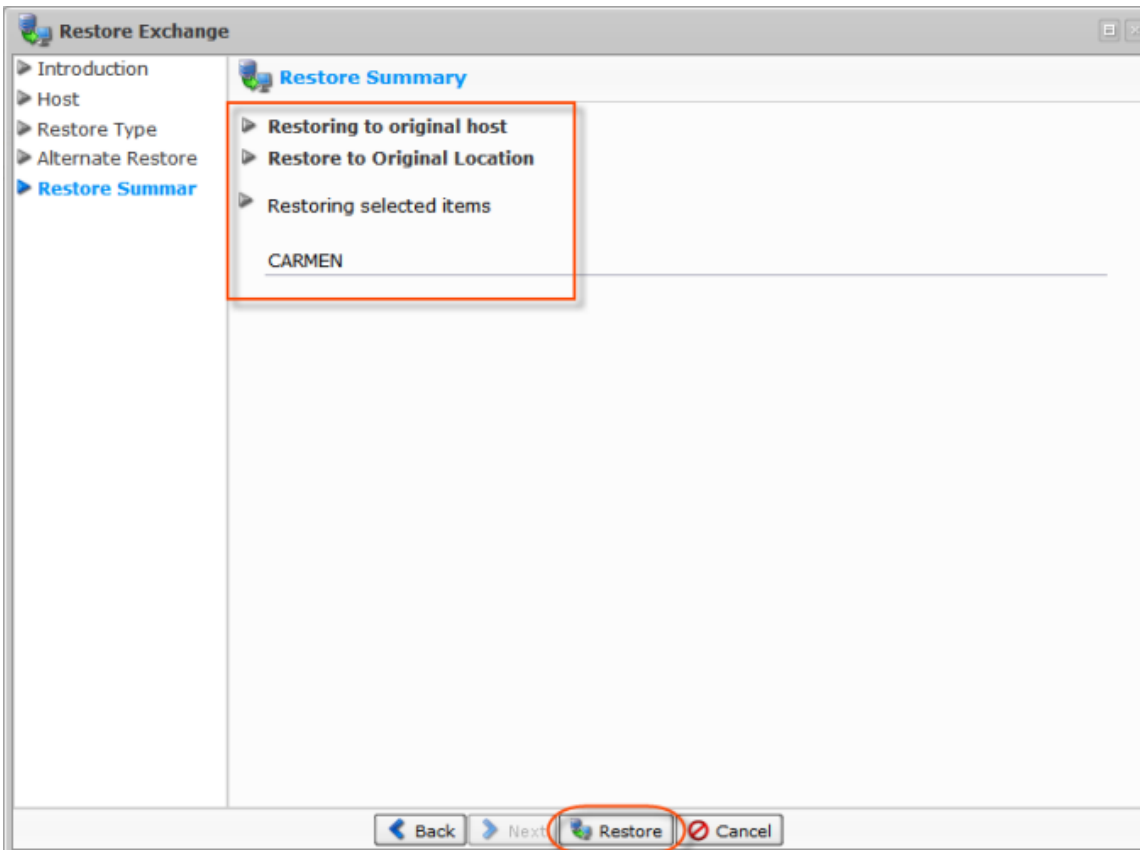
Restore Exchange

Introduction
Host
Restore Type
Alternate Restore
Restore Summar

Restore Summary

Restoring to original host
Restore to Original Location
Restoring selected items
CARMEN

Back
Next
Restore
Cancel